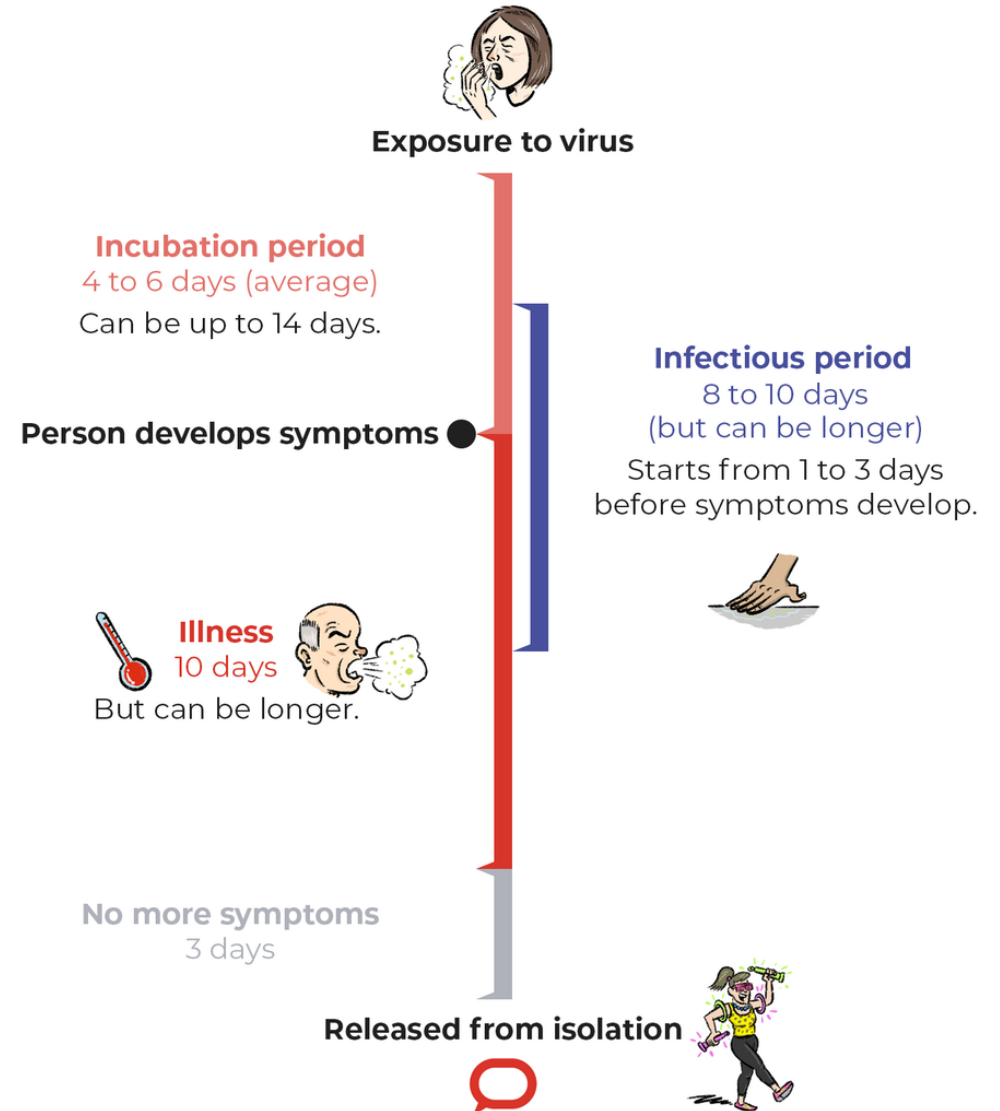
Exposure to virus

Incubation period
4 to 6 days (average)
Can be up to 14 days.

Infectious period
8 to 10 days
(but can be longer)
Starts from 1 to 3 days before symptoms develop.

Person develops symptoms

Illness
10 days
But can be longer.

No more symptoms
3 days

Released from isolation